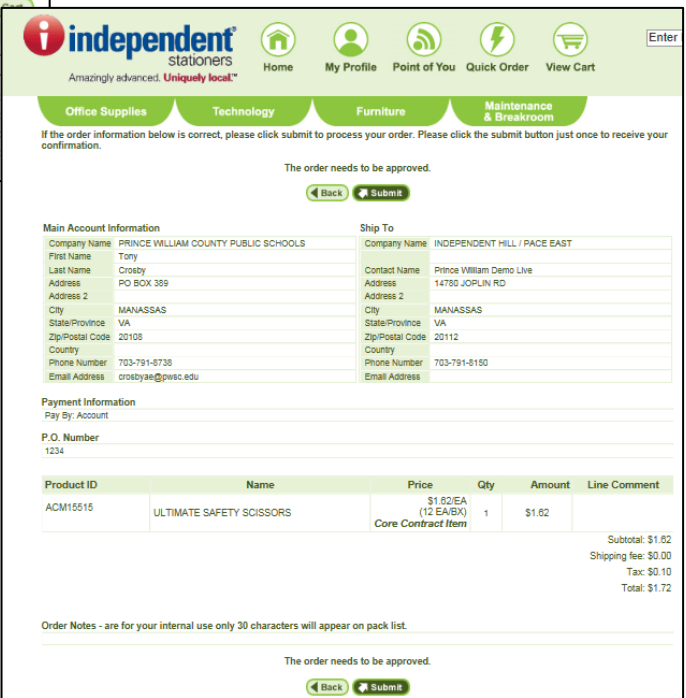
Cart

independent® stationers
Amazingly advanced. Uniquely local.™

Home
My Profile
Point of You
Quick Order
View Cart
Enter

Office Supplies
Technology
Furniture
Maintenance & Breakroom

If the order information below is correct, please click submit to process your order. Please click the submit button just once to receive your confirmation.

The order needs to be approved.

Back Submit

Main Account Information

| | |
|---|---|
| Company Name | PRINCE WILLIAM COUNTY PUBLIC SCHOOLS |
| First Name | Tony |
| Last Name | Crosby |
| Address | PO BOX 389 |
| Address 2 | |
| City | MANASSAS |
| State/Province | VA |
| Zip/Postal Code | 20108 |
| Country | |
| Phone Number | 703-791-8738 |
| Email Address | crosbyae@pwsc.edu |

Ship To

| | |
|---|---|
| Company Name | INDEPENDENT HILL / PACE EAST |
| | |
| Contact Name | Prince William Demo Live |
| Address | 14780 JOPLIN RD |
| Address 2 | |
| City | MANASSAS |
| State/Province | VA |
| Zip/Postal Code | 20112 |
| Country | |
| Phone Number | 703-791-8150 |
| Email Address | |

Payment Information
Pay By: Account

P.O. Number
1234

| Product ID | Name | Price | Qty | Amount | Line Comment |
|---|---|---|---|---|---|
| ACM15515 | ULTIMATE SAFETY SCISSORS | $1.62/EA (12 EA/BX) Core Contract Item | 1 | $1.62 | |

Subtotal: $1.62
Shipping fee: $0.00
Tax: $0.10
Total: $1.72

Order Notes - are for your internal use only 30 characters will appear on pack list.

The order needs to be approved.

Back Submit